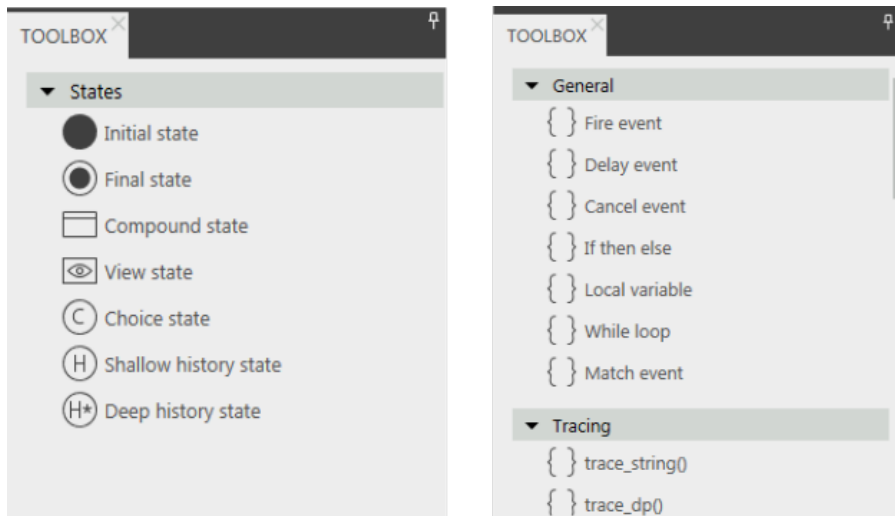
TOOLBOX

States

Initial state

Final state

Compound state

View state

C Choice state

H Shallow history state

H* Deep history state

TOOLBOX

General

{ } Fire event

{ } Delay event

{ } Cancel event

{ } If then else

{ } Local variable

{ } While loop

{ } Match event

Tracing

{ } trace_string()

{ } trace_dp()